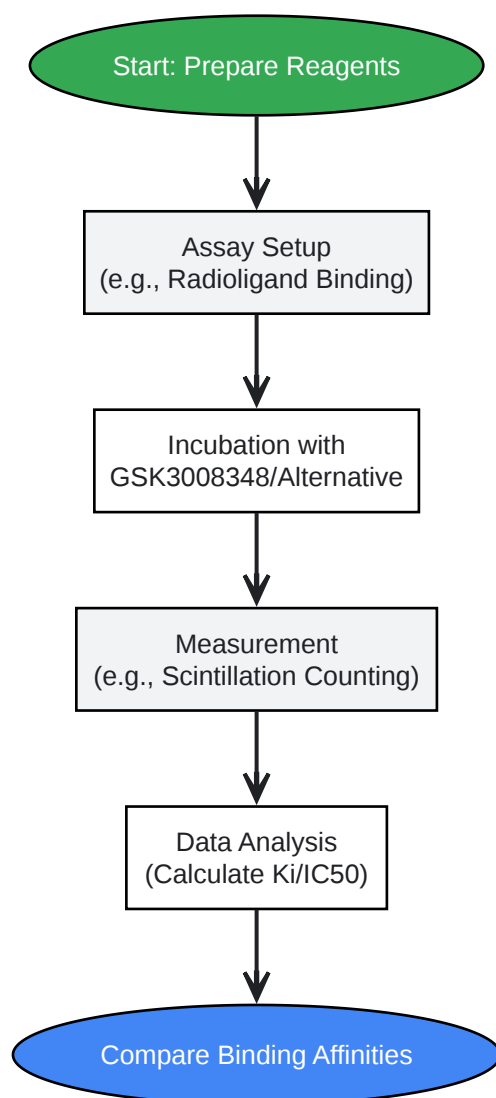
Start: Prepare Reagents

Assay Setup
(e.g., Radioligand Binding)

Incubation with
GSK3008348/Alternative

Measurement
(e.g., Scintillation Counting)

Data Analysis
(Calculate Ki/IC50)

Compare Binding Affinities